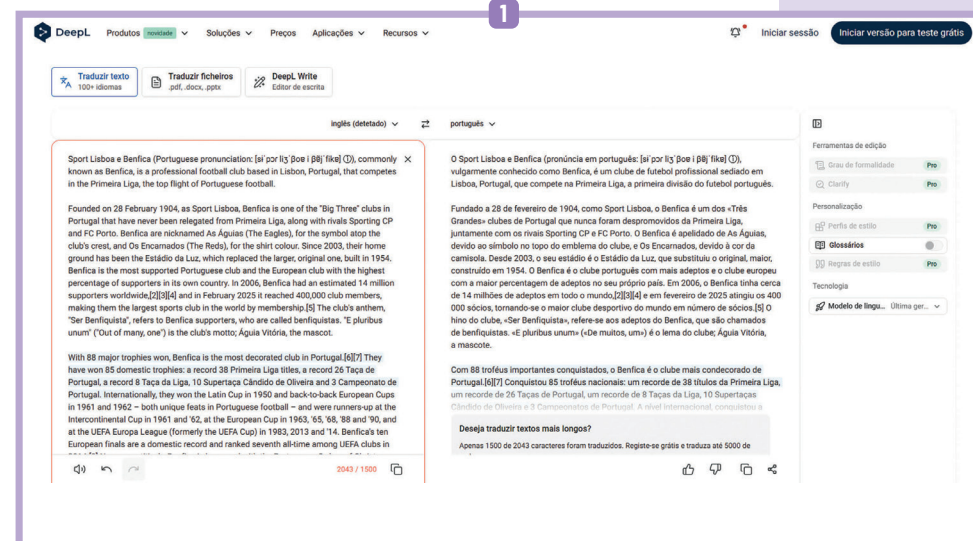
1

DeepL Produtos novidade Soluções Preços Aplicações Recursos Iniciar sessão Iniciar versão para teste grátis

Traduzir texto 100+ idiomas | Traduzir ficheiros .pdf, .docx, .pptx | DeepL Write Editor de escrita

inglês (detetado) ⇄ português

Sport Lisboa e Benfica (Portuguese pronunciation: [sɨˈpɔɾ liʒˈβoɐ i βẽjˈfikɐ]), commonly known as Benfica, is a professional football club based in Lisbon, Portugal, that competes in the Primeira Liga, the top flight of Portuguese football.

Founded on 28 February 1904, as Sport Lisboa, Benfica is one of the "Big Three" clubs in Portugal that have never been relegated from Primeira Liga, along with rivals Sporting CP and FC Porto. Benfica are nicknamed As Águias (The Eagles), for the symbol atop the club's crest, and Os Encarnados (The Reds), for the shirt colour. Since 2003, their home ground has been the Estádio da Luz, which replaced the larger, original one, built in 1954. Benfica is the most supported Portuguese club and the European club with the highest percentage of supporters in its own country. In 2006, Benfica had an estimated 14 million supporters worldwide,[2][3][4] and in February 2025 it reached 400,000 club members, making them the largest sports club in the world by membership.[5] The club's anthem, "Ser Benfiquista", refers to Benfica supporters, who are called benfiquistas. "E pluribus unum" ("Out of many, one") is the club's motto; Águia Vitória, the mascot.

With 88 major trophies won, Benfica is the most decorated club in Portugal.[6][7] They have won 85 domestic trophies: a record 38 Primeira Liga titles, a record 26 Taça de Portugal, a record 8 Taça da Liga, 10 Supertaça Cândido de Oliveira and 3 Campeonato de Portugal. Internationally, they won the Latin Cup in 1950 and back-to-back European Cups in 1961 and 1962 – both unique feats in Portuguese football – and were runners-up at the Intercontinental Cup in 1961 and '62, at the European Cup in 1963, '65, '68, '88 and '90, and at the UEFA Europa League (formerly the UEFA Cup) in 1983, 2013 and '14. Benfica's ten European finals are a domestic record and ranked seventh all-time among UEFA clubs in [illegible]

2043 / 1500

O Sport Lisboa e Benfica (pronúncia em português: [sɨˈpɔɾ liʒˈβoɐ i βẽjˈfikɐ]), vulgarmente conhecido como Benfica, é um clube de futebol profissional sediado em Lisboa, Portugal, que compete na Primeira Liga, a primeira divisão do futebol português.

Fundado a 28 de fevereiro de 1904, como Sport Lisboa, o Benfica é um dos «Três Grandes» clubes de Portugal que nunca foram despromovidos da Primeira Liga, juntamente com os rivais Sporting CP e FC Porto. O Benfica é apelidado de As Águias, devido ao símbolo no topo do emblema do clube, e Os Encarnados, devido à cor da camisola. Desde 2003, o seu estádio é o Estádio da Luz, que substituiu o original, maior, construído em 1954. O Benfica é o clube português com mais adeptos e o clube europeu com a maior percentagem de adeptos no seu próprio país. Em 2006, o Benfica tinha cerca de 14 milhões de adeptos em todo o mundo,[2][3][4] e em fevereiro de 2025 atingiu os 400 000 sócios, tornando-se o maior clube desportivo do mundo em número de sócios.[5] O hino do clube, «Ser Benfiquista», refere-se aos adeptos do Benfica, que são chamados de benfiquistas. «E pluribus unum» («De muitos, um») é o lema do clube; Águia Vitória, a mascote.

Com 88 troféus importantes conquistados, o Benfica é o clube mais condecorado de Portugal.[6][7] Conquistou 85 troféus nacionais: um recorde de 38 títulos da Primeira Liga, um recorde de 26 Taças de Portugal, um recorde de 8 Taças da Liga, 10 Supertaças Cândido de Oliveira e 3 Campeonatos de Portugal. A nível internacional, conquistou a

Deseja traduzir textos mais longos?
Apenas 1500 de 2043 caracteres foram traduzidos. Registe-se grátis e traduza até 5000 de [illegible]

Ferramentas de edição
Grau de formalidade Pro
Clarify Pro
Personalização
Perfis de estilo Pro
Glossários
Regras de estilo Pro
Tecnologia
Modelo de lingu... Última ger...